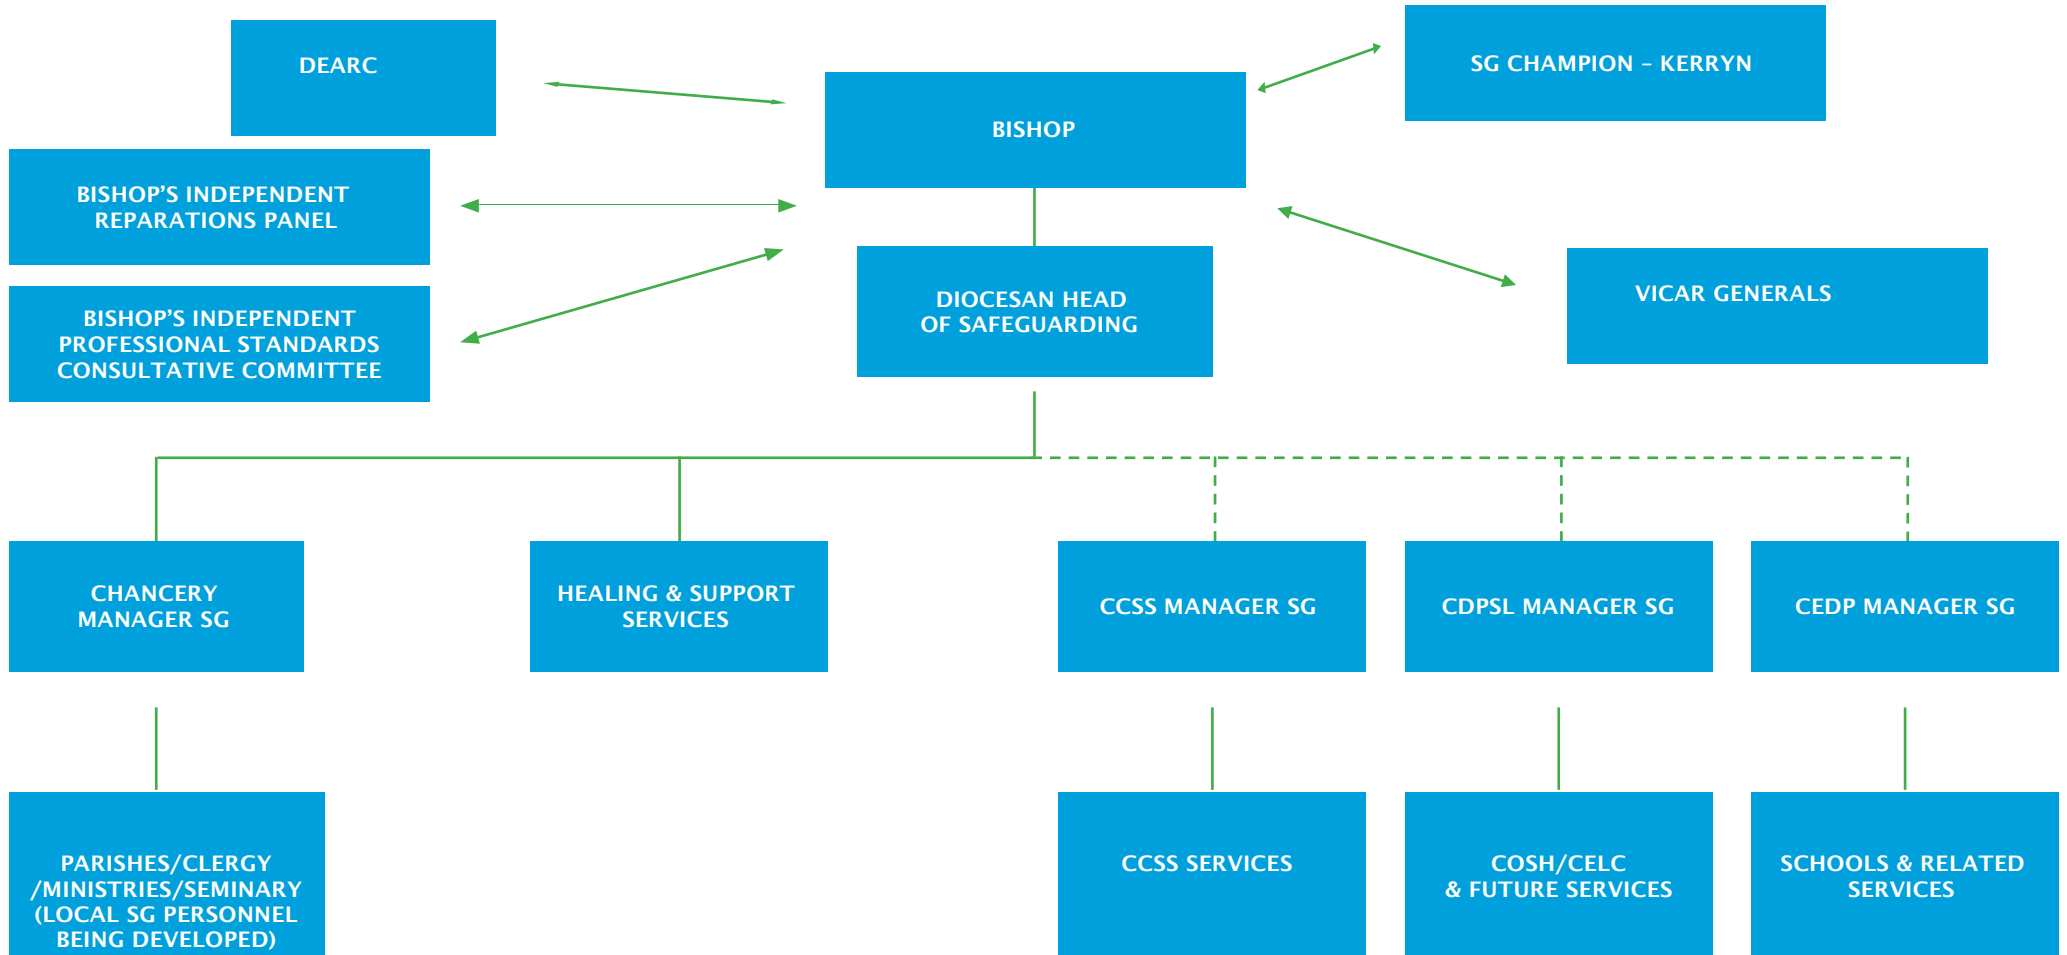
DEARC

BISHOP

SG CHAMPION – KERRYN

BISHOP'S INDEPENDENT REPARATIONS PANEL

BISHOP'S INDEPENDENT PROFESSIONAL STANDARDS CONSULTATIVE COMMITTEE

DIOCESAN HEAD OF SAFEGUARDING

VICAR GENERALS

CHANCERY MANAGER SG

HEALING & SUPPORT SERVICES

CCSS MANAGER SG

CDPSL MANAGER SG

CEDP MANAGER SG

PARISHES/CLERGY /MINISTRIES/SEMINARY (LOCAL SG PERSONNEL BEING DEVELOPED)

CCSS SERVICES

COSH/CELC & FUTURE SERVICES

SCHOOLS & RELATED SERVICES